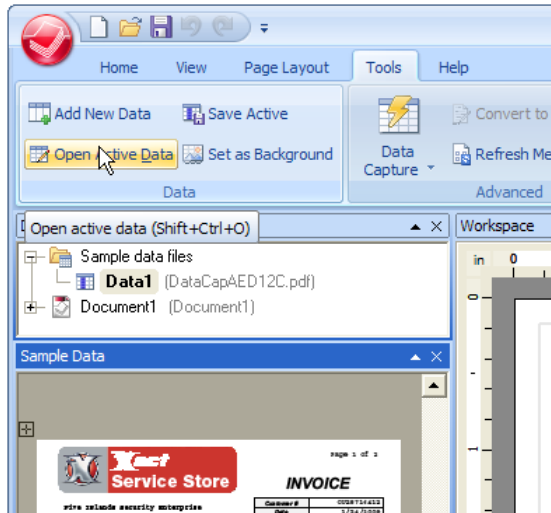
Home View Page Layout Tools Help

Add New Data
Save Active
Open Active Data
Set as Background
Data

Data Capture

Convert to
Refresh Me
Advanced

Open active data (Shift+Ctrl+O)

Workspace

Sample data files
Data1 (DataCapAED12C.pdf)
Document1 (Document1)

Sample Data

in 0

Xact Service Store
Page 1 of 2
INVOICE
Five Islands security enterprise
Customer#
Date